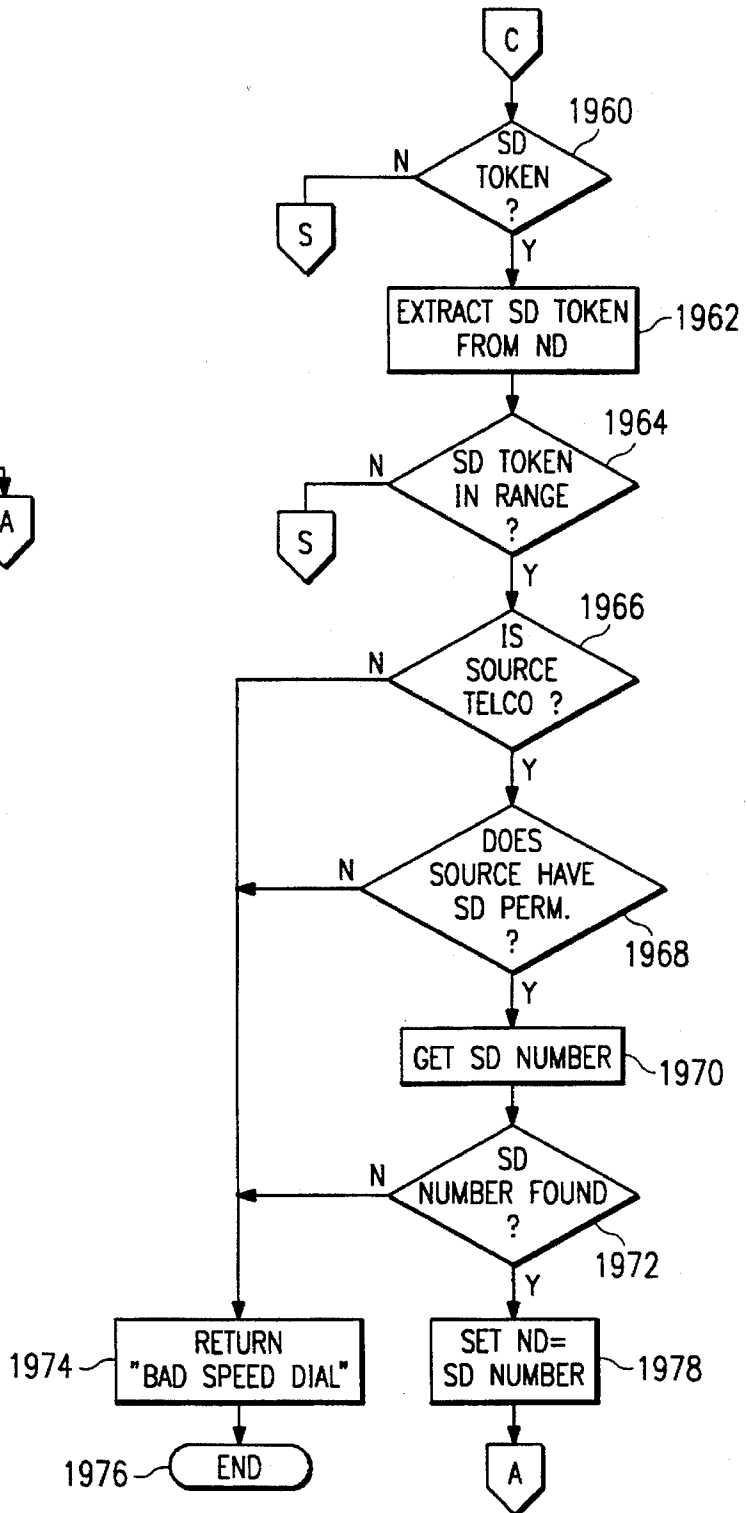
C

1960

SD TOKEN ?

N

S

Y

EXTRACT SD TOKEN FROM ND

1962

1964

SD TOKEN IN RANGE ?

N

S

A

Y

1966

IS SOURCE TELCO ?

N

Y

DOES SOURCE HAVE SD PERM. ?

N

1968

Y

GET SD NUMBER

1970

SD NUMBER FOUND ?

N

1972

Y

1974

RETURN "BAD SPEED DIAL"

SET ND= SD NUMBER

1978

1976

END

A